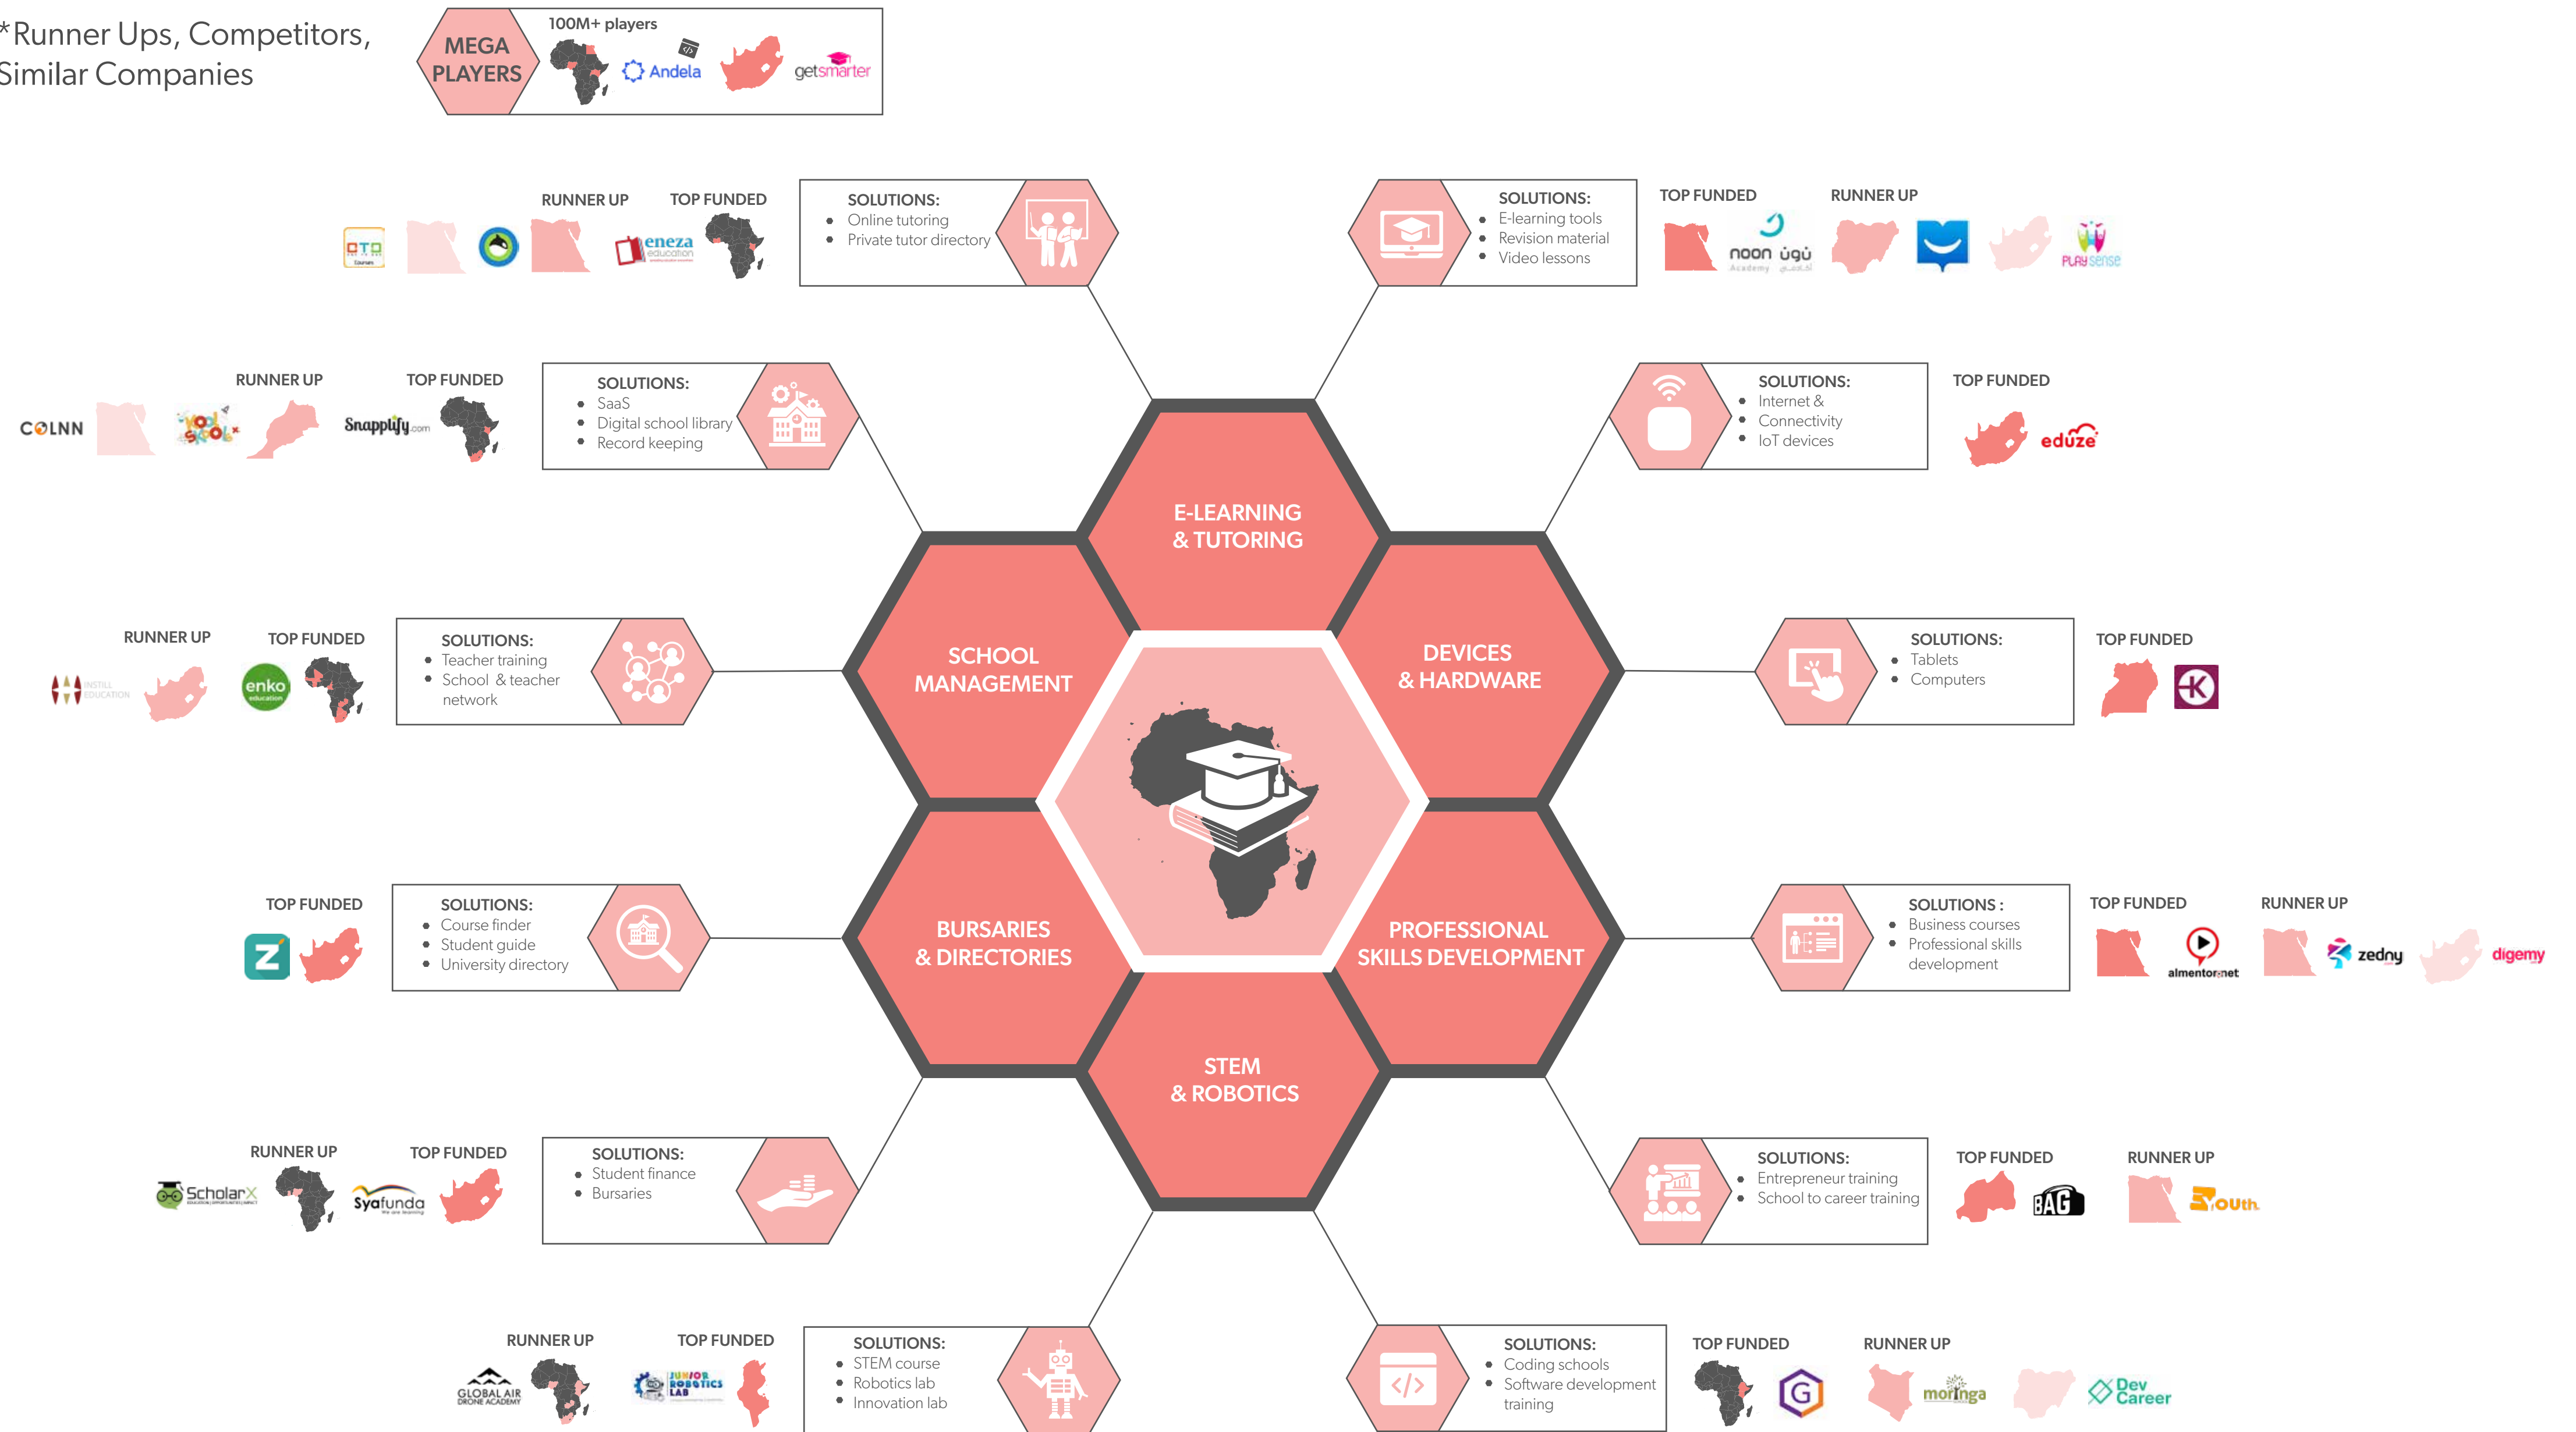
*Runner Ups, Competitors, Similar Companies

MEGA PLAYERS

100M+ players

Andela

getsmarter

E-LEARNING & TUTORING

SCHOOL MANAGEMENT

DEVICES & HARDWARE

BURSARIES & DIRECTORIES

PROFESSIONAL SKILLS DEVELOPMENT

STEM & ROBOTICS

RUNNER UP

TOP FUNDED

OTO Courses

eneza education

SOLUTIONS:
- Online tutoring
- Private tutor directory

SOLUTIONS:
- E-learning tools
- Revision material
- Video lessons

TOP FUNDED

RUNNER UP

noon Academy

PLAYsense

RUNNER UP

TOP FUNDED

COLNN

Yoolskool

Snapplify.com

SOLUTIONS:
- SaaS
- Digital school library
- Record keeping

SOLUTIONS:
- Internet & Connectivity
- IoT devices

TOP FUNDED

eduze

RUNNER UP

TOP FUNDED

INSTILL EDUCATION

enko education

SOLUTIONS:
- Teacher training
- School & teacher network

SOLUTIONS:
- Tablets
- Computers

TOP FUNDED

TOP FUNDED

SOLUTIONS:
- Course finder
- Student guide
- University directory

SOLUTIONS :
- Business courses
- Professional skills development

TOP FUNDED

RUNNER UP

almentor.net

zedny

digemy

RUNNER UP

TOP FUNDED

ScholarX

Syafunda

SOLUTIONS:
- Student finance
- Bursaries

SOLUTIONS:
- Entrepreneur training
- School to career training

TOP FUNDED

RUNNER UP

BAG

Youth

RUNNER UP

TOP FUNDED

GLOBAL AIR DRONE ACADEMY

JUNIOR ROBOTICS LAB

SOLUTIONS:
- STEM course
- Robotics lab
- Innovation lab

SOLUTIONS:
- Coding schools
- Software development training

TOP FUNDED

RUNNER UP

moringa

Dev Career